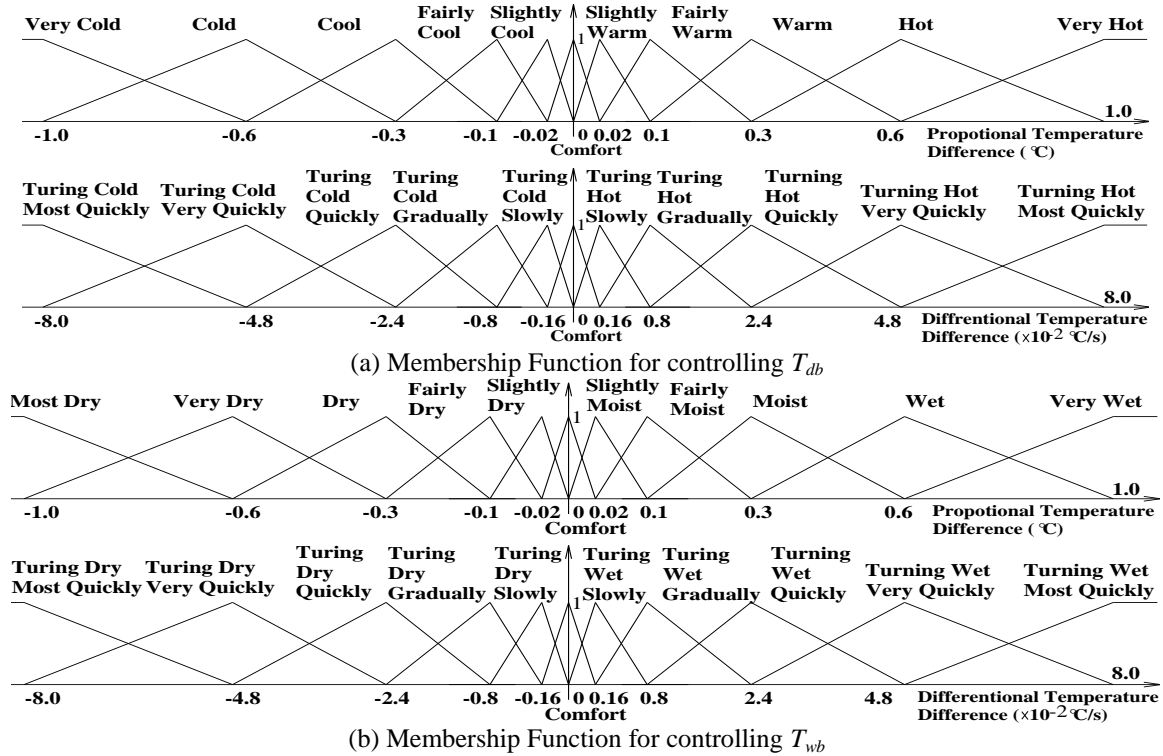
Very Cold Cold Cool Fairly Cool Slightly Cool 1 Slightly Warm Fairly Warm Warm Hot Very Hot

1.0

-1.0 -0.6 -0.3 -0.1 -0.02 0 0.02 0.1 0.3 0.6 Propotional Temperature Difference ( ℃)

Comfort

Turing Cold Most Quickly Turing Cold Very Quickly Turing Cold Quickly Turing Cold Gradually Turing Cold Slowly 1 Turing Hot Slowly Turing Hot Gradually Turning Hot Quickly Turning Hot Very Quickly Turning Hot Most Quickly

8.0

-8.0 -4.8 -2.4 -0.8 -0.16 0 0.16 0.8 2.4 4.8 Diffrentional Temperature Difference (x$10^{-2}$ ℃/s)

Comfort

(a) Membership Function for controlling $T_{db}$

Most Dry Very Dry Dry Fairly Dry Slightly Dry 1 Slightly Moist Fairly Moist Moist Wet Very Wet

1.0

-1.0 -0.6 -0.3 -0.1 -0.02 0 0.02 0.1 0.3 0.6 Propotional Temperature Difference ( ℃)

Comfort

Turing Dry Most Quickly Turing Dry Very Quickly Turing Dry Quickly Turing Dry Gradually Turing Dry Slowly 1 Turing Wet Slowly Turing Wet Gradually Turning Wet Quickly Turning Wet Very Quickly Turning Wet Most Quickly

8.0

-8.0 -4.8 -2.4 -0.8 -0.16 0 0.16 0.8 2.4 4.8 Differentional Temperature Difference (x$10^{-2}$ ℃/s)

Comfort

(b) Membership Function for controlling $T_{wb}$